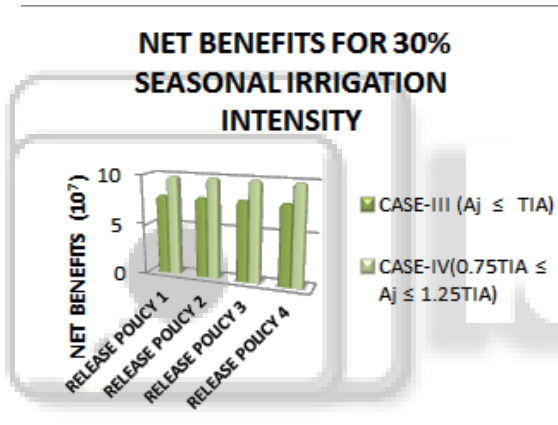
NET BENEFITS FOR 30% SEASONAL IRRIGATION INTENSITY

NET BENEFITS $(10^7)$

10

5

0

RELEASE POLICY 1

RELEASE POLICY 2

RELEASE POLICY 3

RELEASE POLICY 4

CASE-III (Aj ≤ TIA)

CASE-IV(0.75TIA ≤ Aj ≤ 1.25TIA)